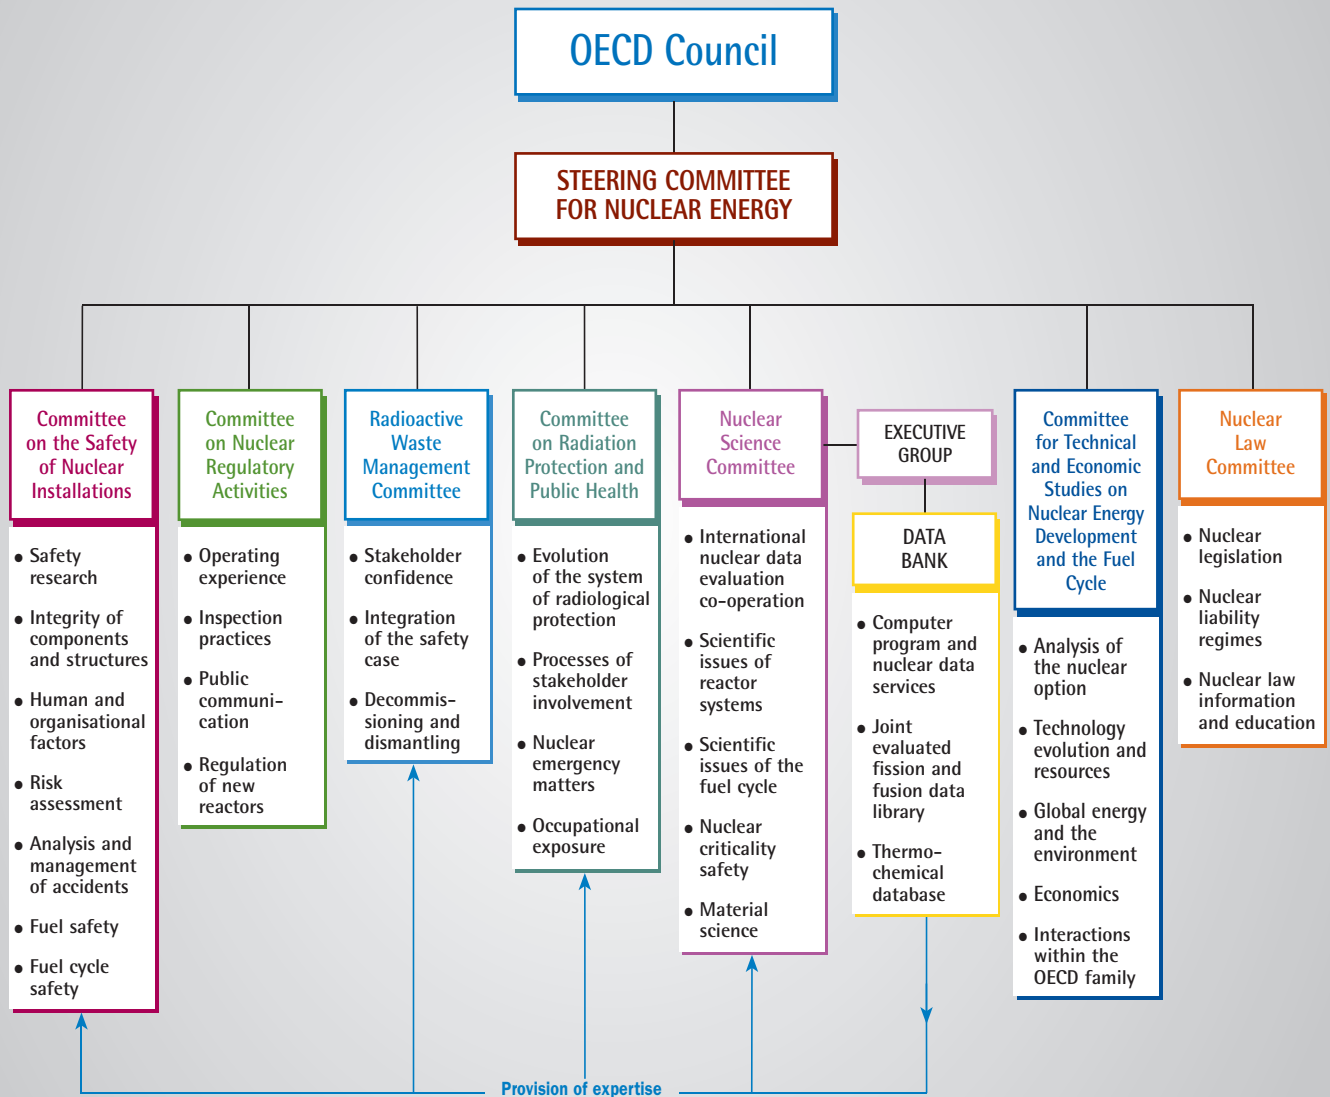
OECD Council

STEERING COMMITTEE FOR NUCLEAR ENERGY

Committee on the Safety of Nuclear Installations

- Safety research
- Integrity of components and structures
- Human and organisational factors
- Risk assessment
- Analysis and management of accidents
- Fuel safety
- Fuel cycle safety

Committee on Nuclear Regulatory Activities

- Operating experience
- Inspection practices
- Public communication
- Regulation of new reactors

Radioactive Waste Management Committee

- Stakeholder confidence
- Integration of the safety case
- Decommissioning and dismantling

Committee on Radiation Protection and Public Health

- Evolution of the system of radiological protection
- Processes of stakeholder involvement
- Nuclear emergency matters
- Occupational exposure

Nuclear Science Committee

- International nuclear data evaluation co-operation
- Scientific issues of reactor systems
- Scientific issues of the fuel cycle
- Nuclear criticality safety
- Material science

EXECUTIVE GROUP

DATA BANK

- Computer program and nuclear data services
- Joint evaluated fission and fusion data library
- Thermo-chemical database

Committee for Technical and Economic Studies on Nuclear Energy Development and the Fuel Cycle

- Analysis of the nuclear option
- Technology evolution and resources
- Global energy and the environment
- Economics
- Interactions within the OECD family

Nuclear Law Committee

- Nuclear legislation
- Nuclear liability regimes
- Nuclear law information and education

Provision of expertise